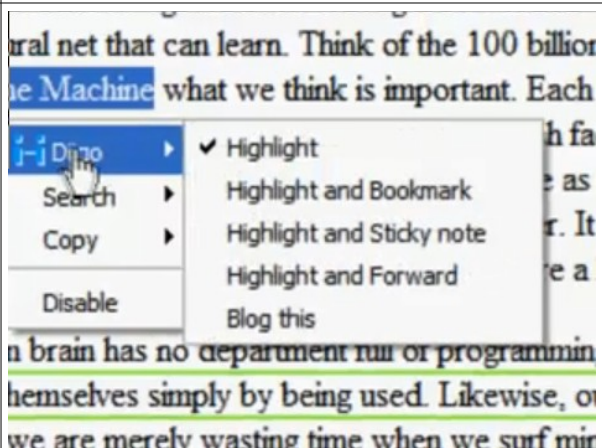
ural net that can learn. Think of the 100 billion

he Machine what we think is important. Each

Diigo
Search
Copy
Disable

Highlight
Highlight and Bookmark
Highlight and Sticky note
Highlight and Forward
Blog this

h fa
e as
r. It
e a

n brain has no department full of programmin

hemselves simply by being used. Likewise, o

we are merely wasting time when we surf mi